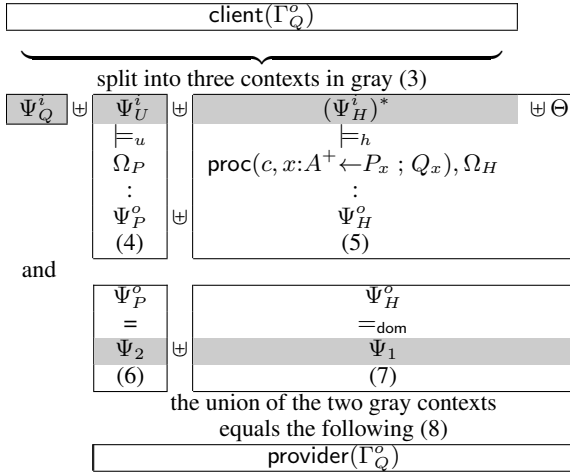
$\mathsf{client}(\Gamma_Q^o)$

split into three contexts in gray (3)

$\Psi_Q^i$ $\uplus$ $\Psi_U^i$ $\uplus$ $(\Psi_H^i)^*$ $\uplus\,\Theta$

$\models_u$ $\models_h$

$\Omega_P$ $\mathsf{proc}(c, x{:}A^+ \leftarrow P_x \;;\; Q_x), \Omega_H$

$\vdots$ $\vdots$

$\Psi_P^o$ $\uplus$ $\Psi_H^o$

(4) (5)

and

$\Psi_P^o$ $\Psi_H^o$

$=$ $=_{\mathsf{dom}}$

$\Psi_2$ $\uplus$ $\Psi_1$

(6) (7)

the union of the two gray contexts equals the following (8)

$\mathsf{provider}(\Gamma_Q^o)$